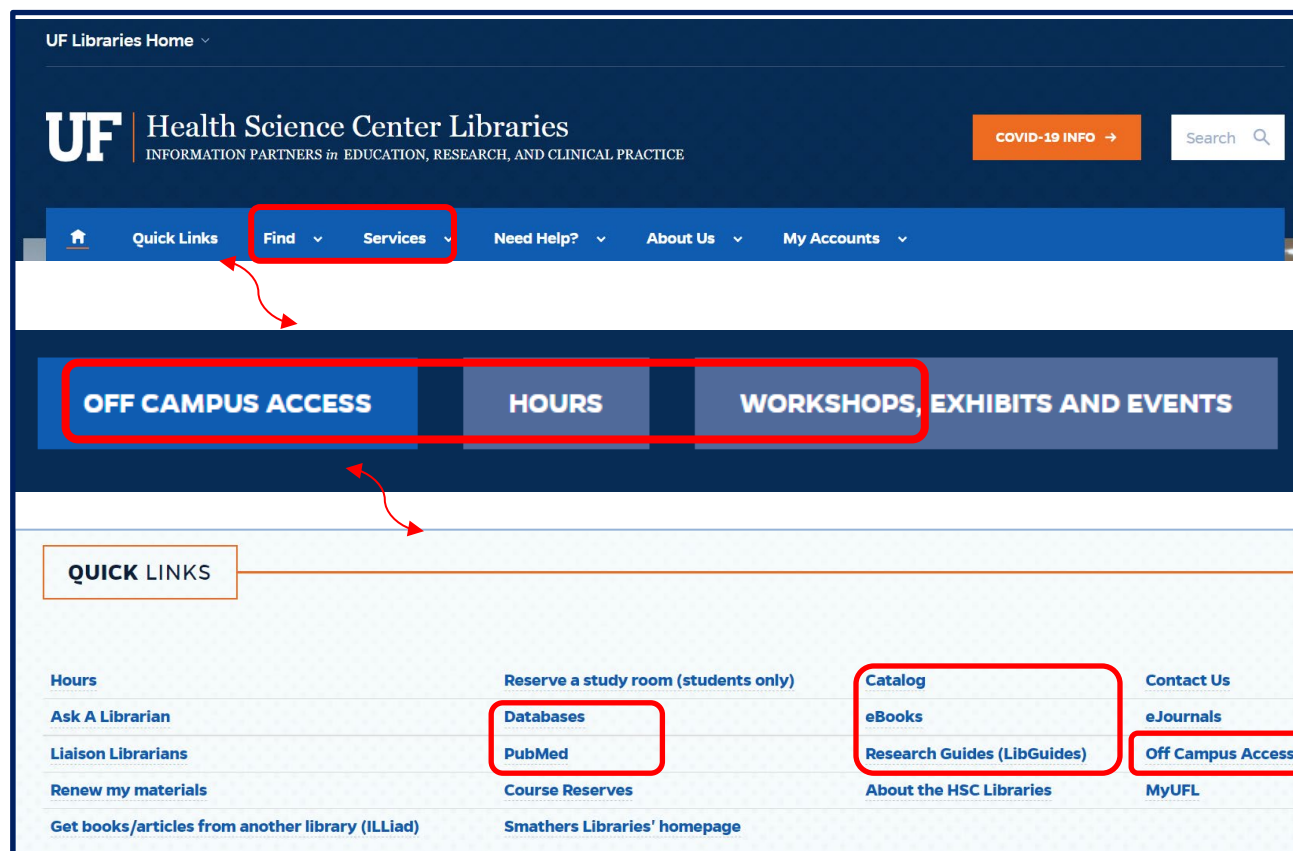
UF Libraries Home

UF | Health Science Center Libraries
INFORMATION PARTNERS in EDUCATION, RESEARCH, AND CLINICAL PRACTICE

COVID-19 INFO →

Search

Quick Links Find Services Need Help? About Us My Accounts

OFF CAMPUS ACCESS HOURS WORKSHOPS, EXHIBITS AND EVENTS

QUICK LINKS

| | | | |
|---|---|---|---|
| Hours | Reserve a study room (students only) | Catalog | Contact Us |
| Ask A Librarian | Databases | eBooks | eJournals |
| Liaison Librarians | PubMed | Research Guides (LibGuides) | Off Campus Access |
| Renew my materials | Course Reserves | About the HSC Libraries | MyUFL |
| Get books/articles from another library (ILLiad) | Smathers Libraries' homepage | | |